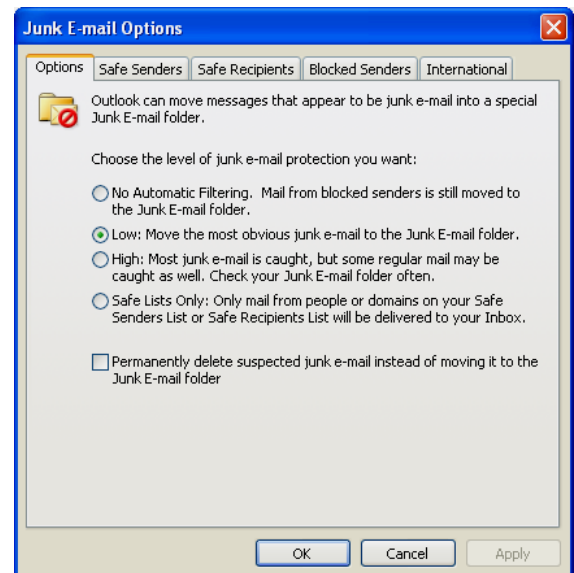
Junk E-mail Options

Options | Safe Senders | Safe Recipients | Blocked Senders | International

Outlook can move messages that appear to be junk e-mail into a special Junk E-mail folder.

Choose the level of junk e-mail protection you want:

No Automatic Filtering. Mail from blocked senders is still moved to the Junk E-mail folder.

Low: Move the most obvious junk e-mail to the Junk E-mail folder.

High: Most junk e-mail is caught, but some regular mail may be caught as well. Check your Junk E-mail folder often.

Safe Lists Only: Only mail from people or domains on your Safe Senders List or Safe Recipients List will be delivered to your Inbox.

Permanently delete suspected junk e-mail instead of moving it to the Junk E-mail folder

OK | Cancel | Apply